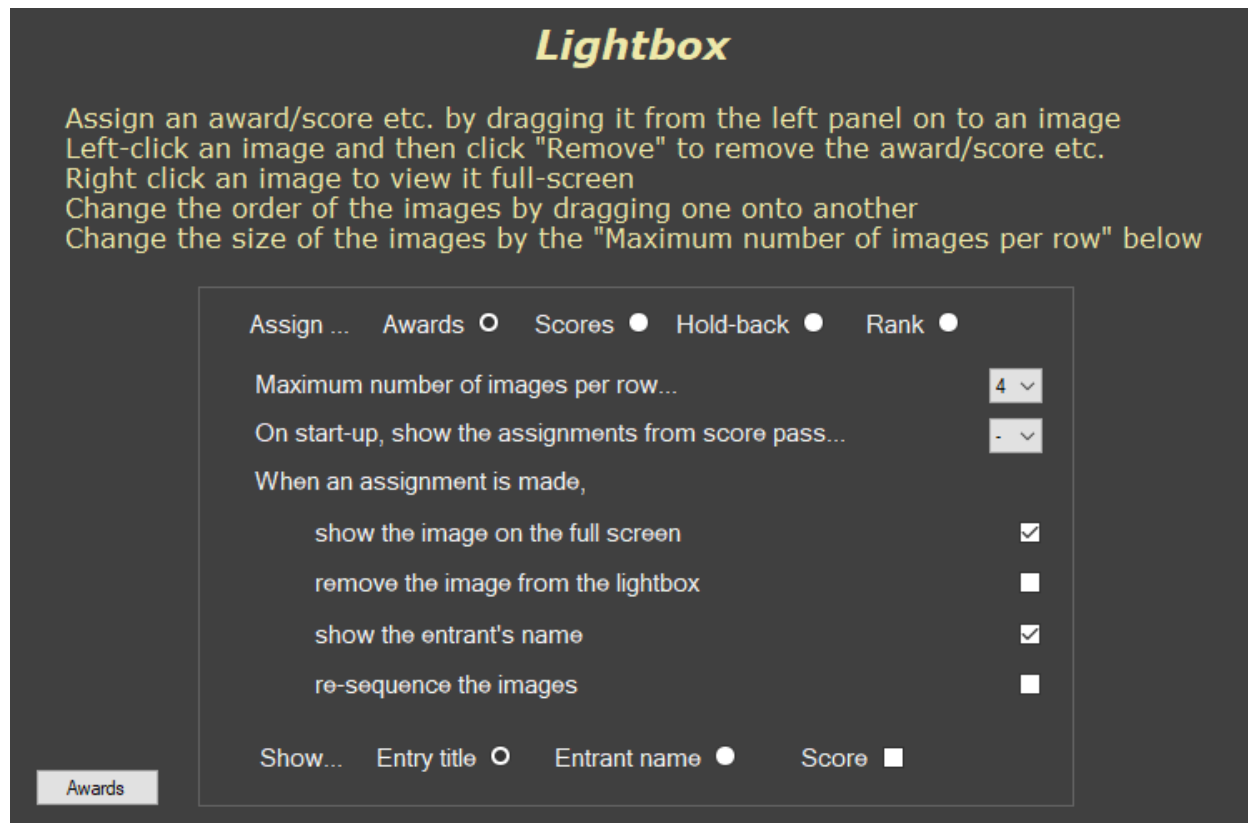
Lightbox

Assign an award/score etc. by dragging it from the left panel on to an image
Left-click an image and then click "Remove" to remove the award/score etc.
Right click an image to view it full-screen
Change the order of the images by dragging one onto another
Change the size of the images by the "Maximum number of images per row" below

Assign ... Awards Scores Hold-back Rank

Maximum number of images per row... 4

On start-up, show the assignments from score pass... -

When an assignment is made,

show the image on the full screen

remove the image from the lightbox

show the entrant's name

re-sequence the images

Show... Entry title Entrant name Score

Awards